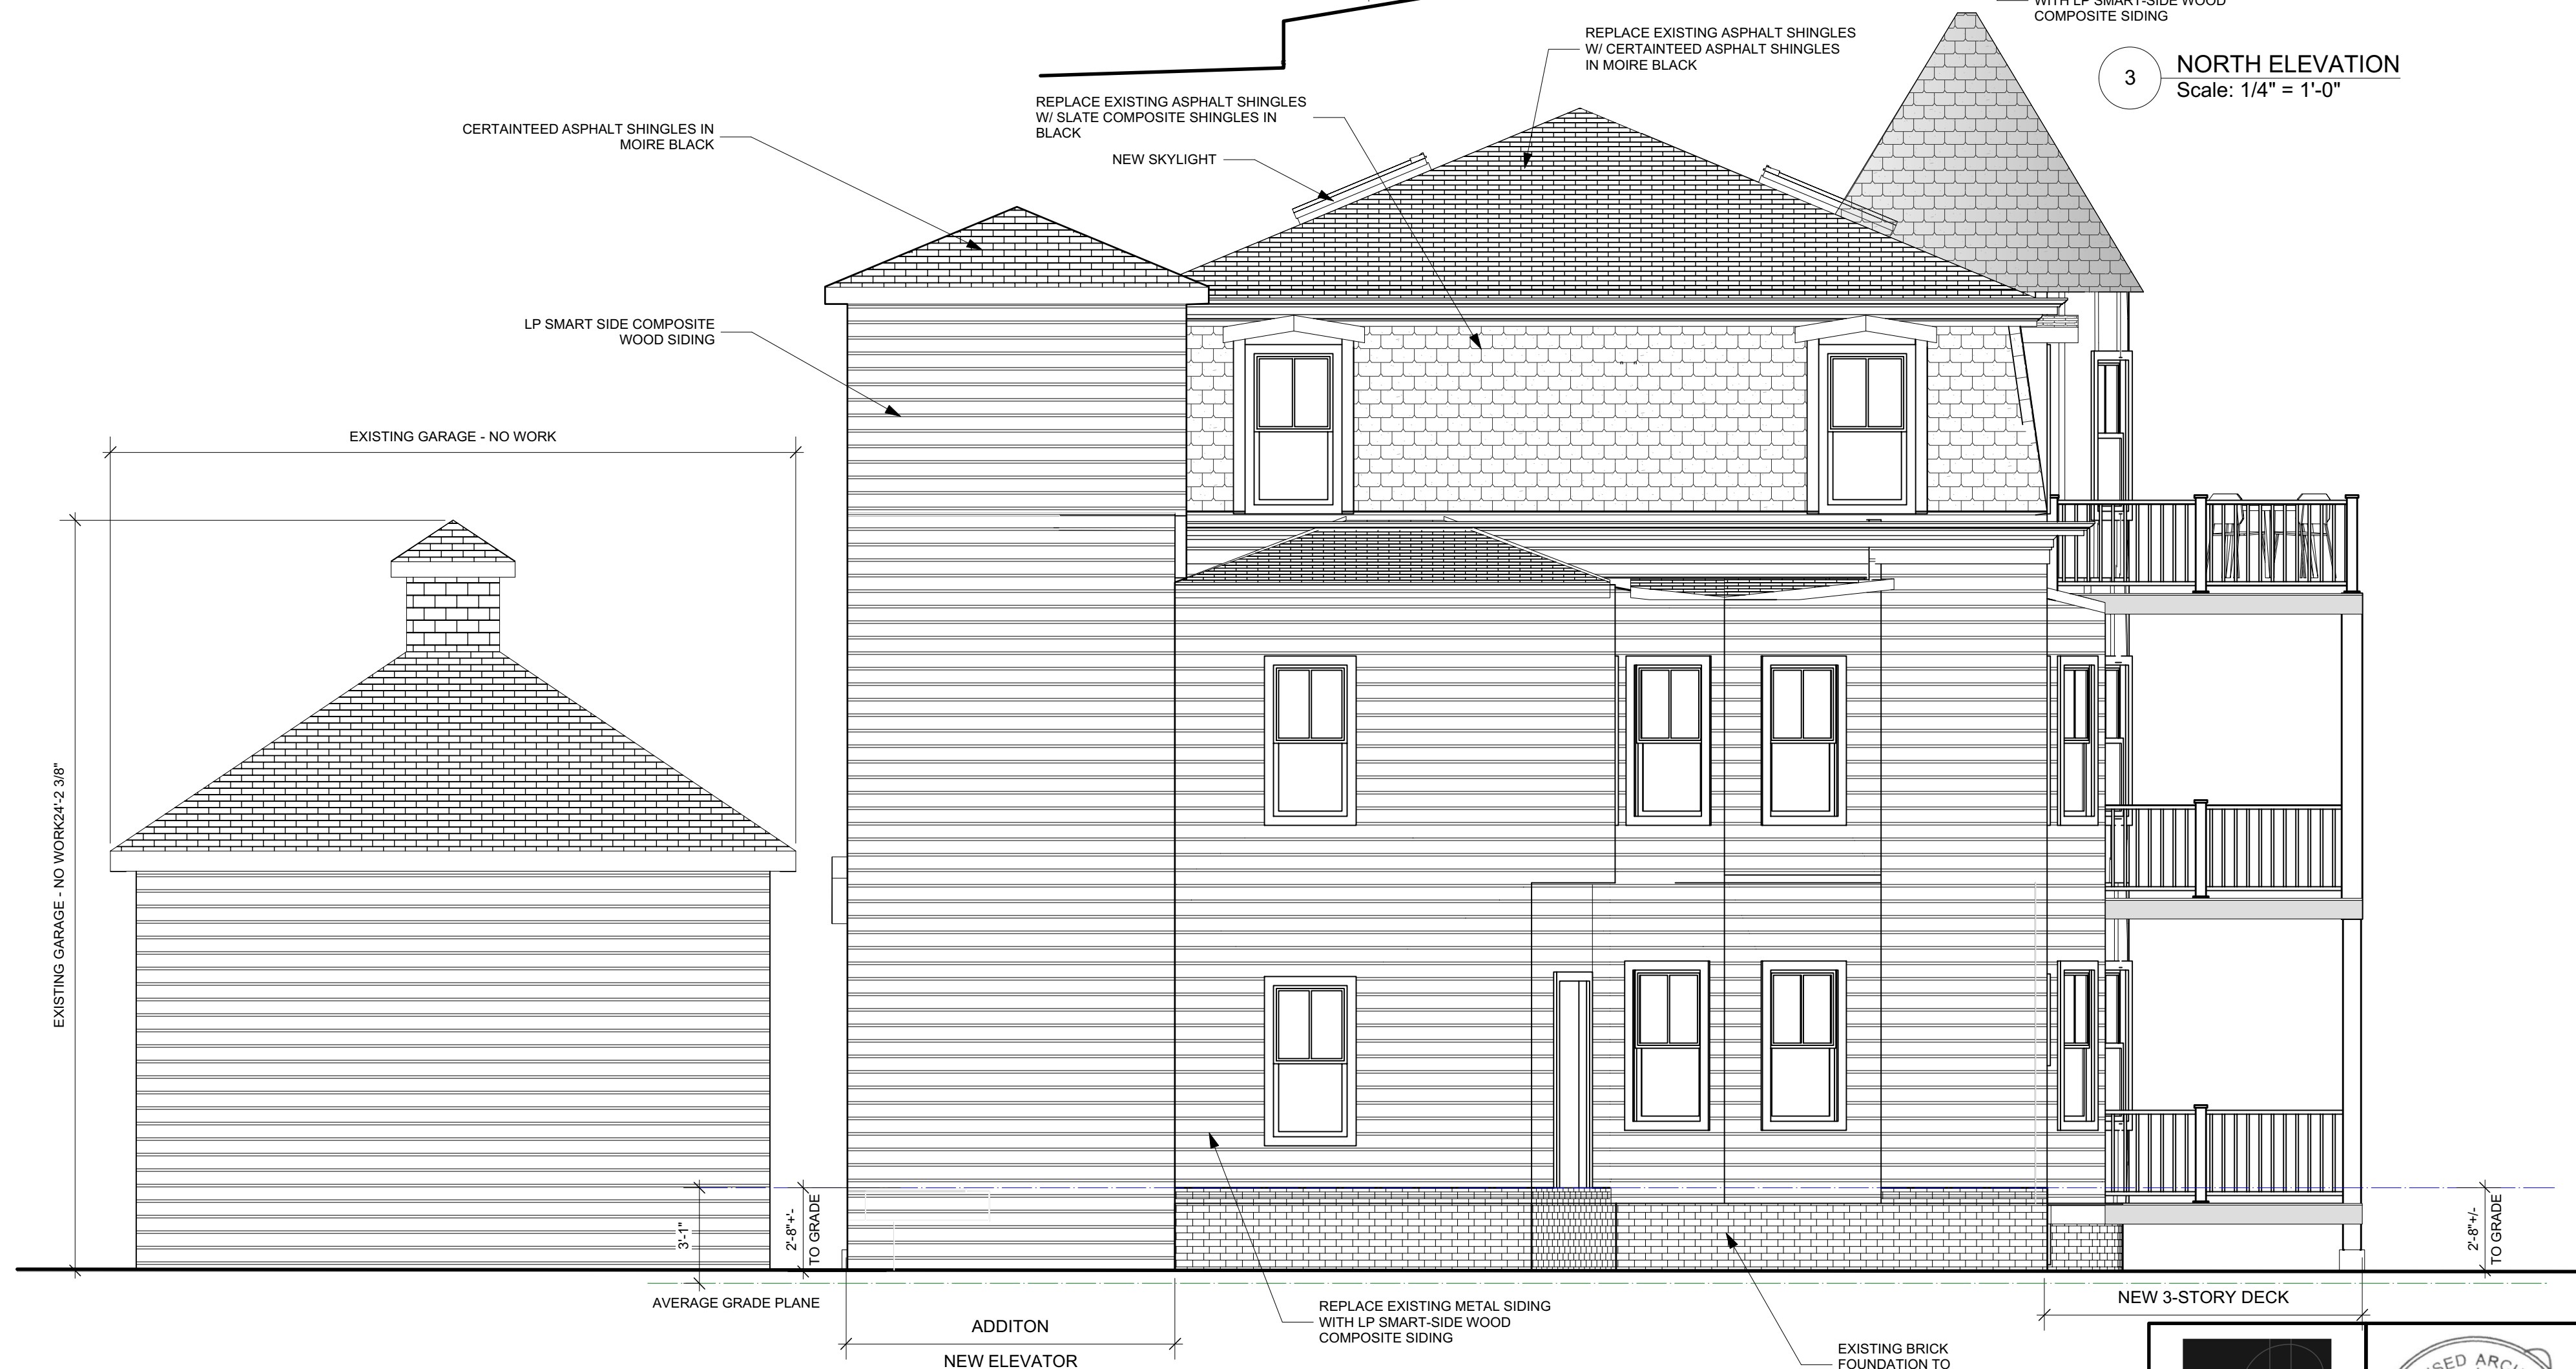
WITH LP SMART-SIDE WOOD
COMPOSITE SIDING

REPLACE EXISTING ASPHALT SHINGLES W/ CERTAINTEED ASPHALT SHINGLES IN MOIRE BLACK

3 NORTH ELEVATION
Scale: 1/4" = 1'-0"

REPLACE EXISTING ASPHALT SHINGLES W/ SLATE COMPOSITE SHINGLES IN BLACK

CERTAINTEED ASPHALT SHINGLES IN MOIRE BLACK

NEW SKYLIGHT

LP SMART SIDE COMPOSITE WOOD SIDING

EXISTING GARAGE - NO WORK

EXISTING GARAGE - NO WORK24'-2 3/8"

3'-1"

2'-8"+/- TO GRADE

2'-8"+/- TO GRADE

AVERAGE GRADE PLANE

ADDITON

NEW ELEVATOR

REPLACE EXISTING METAL SIDING WITH LP SMART-SIDE WOOD COMPOSITE SIDING

NEW 3-STORY DECK

EXISTING BRICK FOUNDATION TO

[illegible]SED ARC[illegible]